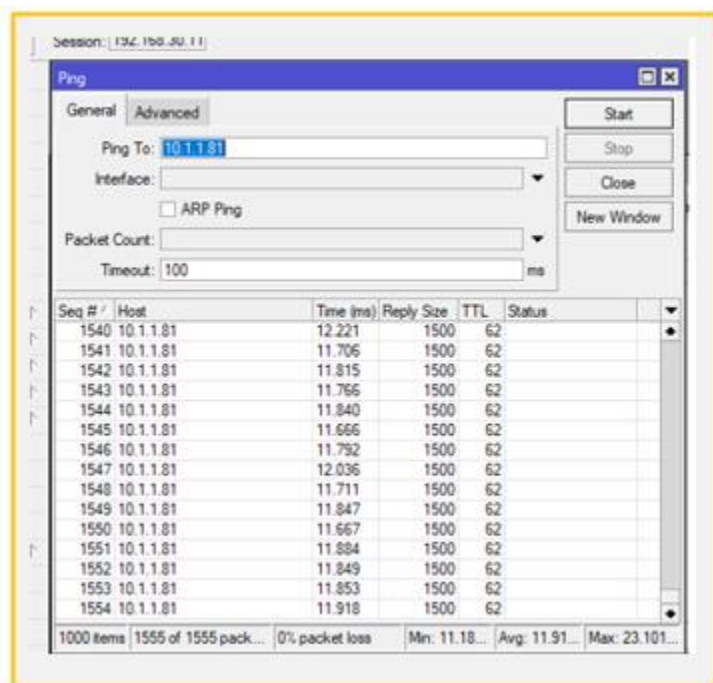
Session: 192.168.30.11

Ping

General | Advanced

Ping To: 10.1.1.81
Interface:
ARP Ping
Packet Count:
Timeout: 100 ms

Start
Stop
Close
New Window

| Seq # | Host | Time (ms) | Reply Size | TTL | Status |
|---|---|---|---|---|---|
| 1540 | 10.1.1.81 | 12.221 | 1500 | 62 | |
| 1541 | 10.1.1.81 | 11.706 | 1500 | 62 | |
| 1542 | 10.1.1.81 | 11.815 | 1500 | 62 | |
| 1543 | 10.1.1.81 | 11.766 | 1500 | 62 | |
| 1544 | 10.1.1.81 | 11.840 | 1500 | 62 | |
| 1545 | 10.1.1.81 | 11.666 | 1500 | 62 | |
| 1546 | 10.1.1.81 | 11.792 | 1500 | 62 | |
| 1547 | 10.1.1.81 | 12.036 | 1500 | 62 | |
| 1548 | 10.1.1.81 | 11.711 | 1500 | 62 | |
| 1549 | 10.1.1.81 | 11.847 | 1500 | 62 | |
| 1550 | 10.1.1.81 | 11.667 | 1500 | 62 | |
| 1551 | 10.1.1.81 | 11.884 | 1500 | 62 | |
| 1552 | 10.1.1.81 | 11.849 | 1500 | 62 | |
| 1553 | 10.1.1.81 | 11.853 | 1500 | 62 | |
| 1554 | 10.1.1.81 | 11.918 | 1500 | 62 | |

1000 items | 1555 of 1555 pack... | 0% packet loss | Min: 11.18... | Avg: 11.91... | Max: 23.101...